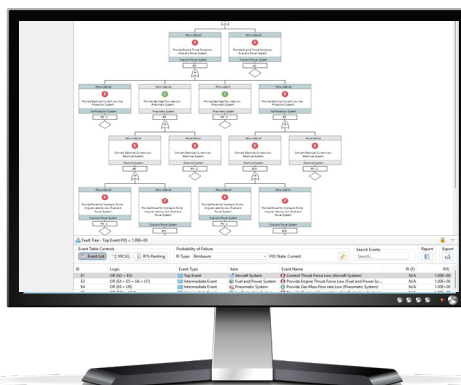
Fault Tree - Top Event P(t) = 1.00E+00

Event Table Controls
Event List
MCSQ
RI % Ranking

Probability of Failure
RI Type: Birnbaum
P(t) State: Current

Search Events
Search...

Report
Export

| ID | Logic | Event Type | Item | Event Name | RI (F) | P(t) |
|---|---|---|---|---|---|---|
| 61 | OR (62 + 63) | Top Event | Aircraft System | Control Thrust Force Low (Aircraft System) | N/A | 1.00E+00 |
| 62 | OR (64 + 65 + 66 + 67) | Intermediate Event | Fuel and Power System | Provide Engine Thrust Force Low (Fuel and Power Sy... | N/A | 1.00E+00 |
| 63 | OR (68 + 69) | Intermediate Event | Pneumatic System | Provide Gas Mass Flow rate Low (Pneumatic System) | N/A | 1.00E+00 |